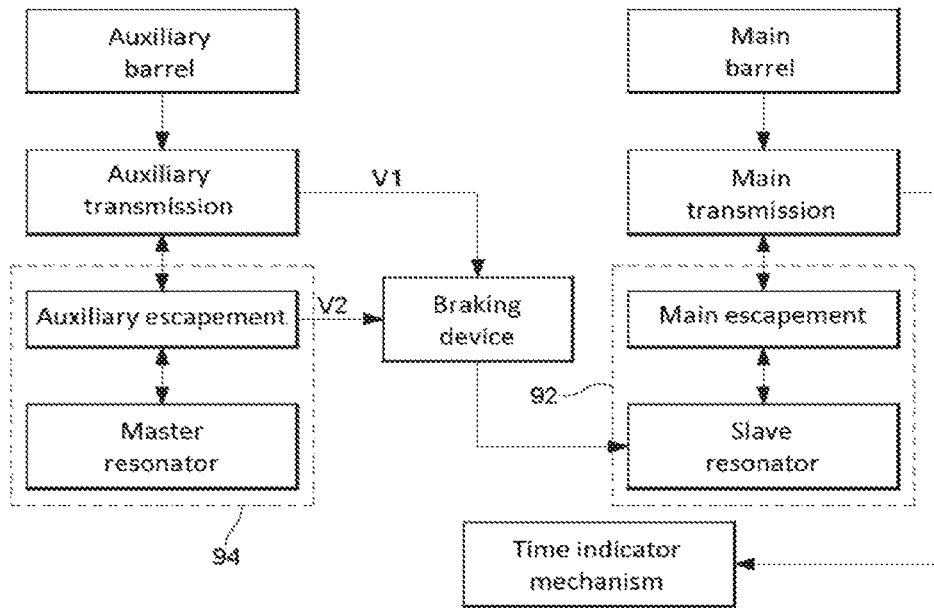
Auxiliary barrel

Auxiliary transmission

V1

Auxiliary escapement

V2

Braking device

Master resonator

94

Main barrel

Main transmission

Main escapement

92

Slave resonator

Time indicator mechanism